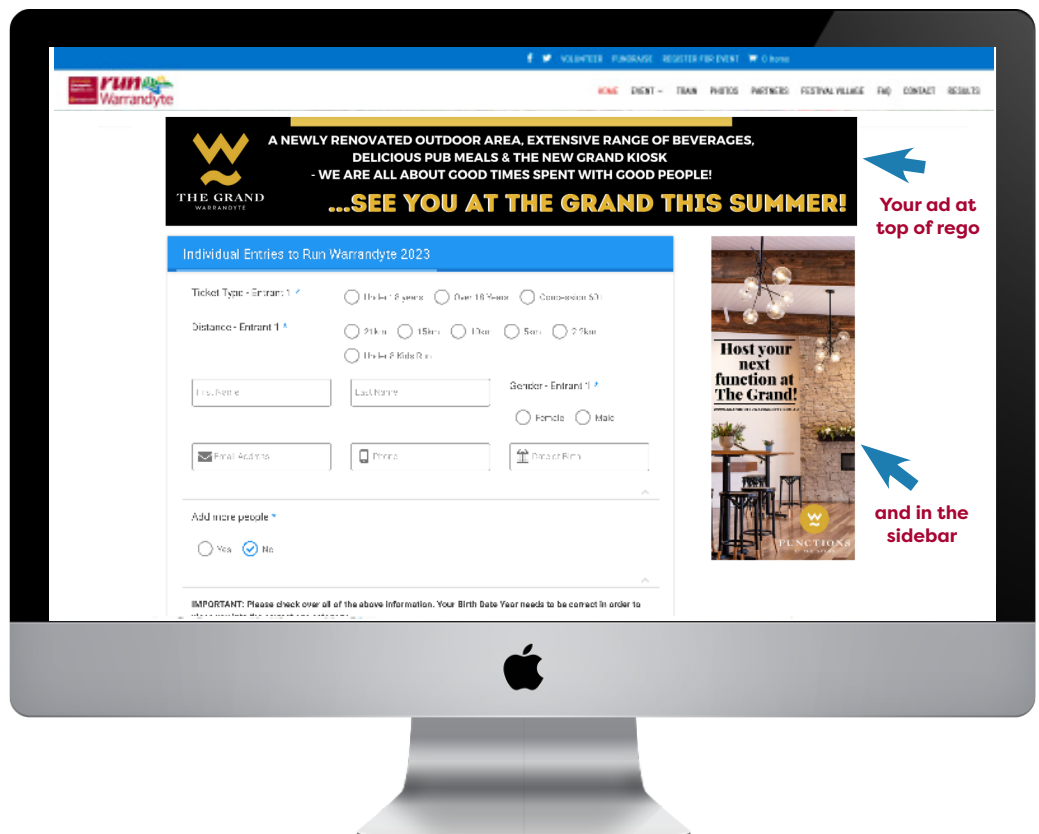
VOLUNTEER FUNDRAISE REGISTER FOR EVENT 0 items

run Warrandyte

HOME EVENT TRAIN PHOTOS PARTNERS FESTIVAL VILLAGE FAQ CONTACT RESULTS

THE GRAND WARRANDYTE

A NEWLY RENOVATED OUTDOOR AREA, EXTENSIVE RANGE OF BEVERAGES, DELICIOUS PUB MEALS & THE NEW GRAND KIOSK - WE ARE ALL ABOUT GOOD TIMES SPENT WITH GOOD PEOPLE!

...SEE YOU AT THE GRAND THIS SUMMER!

Your ad at top of rego

Individual Entries to Run Warrandyte 2023

Ticket Type - Entrant 1 * Under 18 years Over 18 Years Concession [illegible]

Distance - Entrant 1 * 21km 15km 10km 5km 2.2km Under 8 Kids Run

First Name Last Name Gender - Entrant 1 * Female Male

Email Address Phone Date of Birth

Add more people * Yes No

IMPORTANT: Please check over all of the above information. Your Birth Date Year needs to be correct in order to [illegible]

Host your next function at The Grand!

FUNCTIONS

and in the sidebar